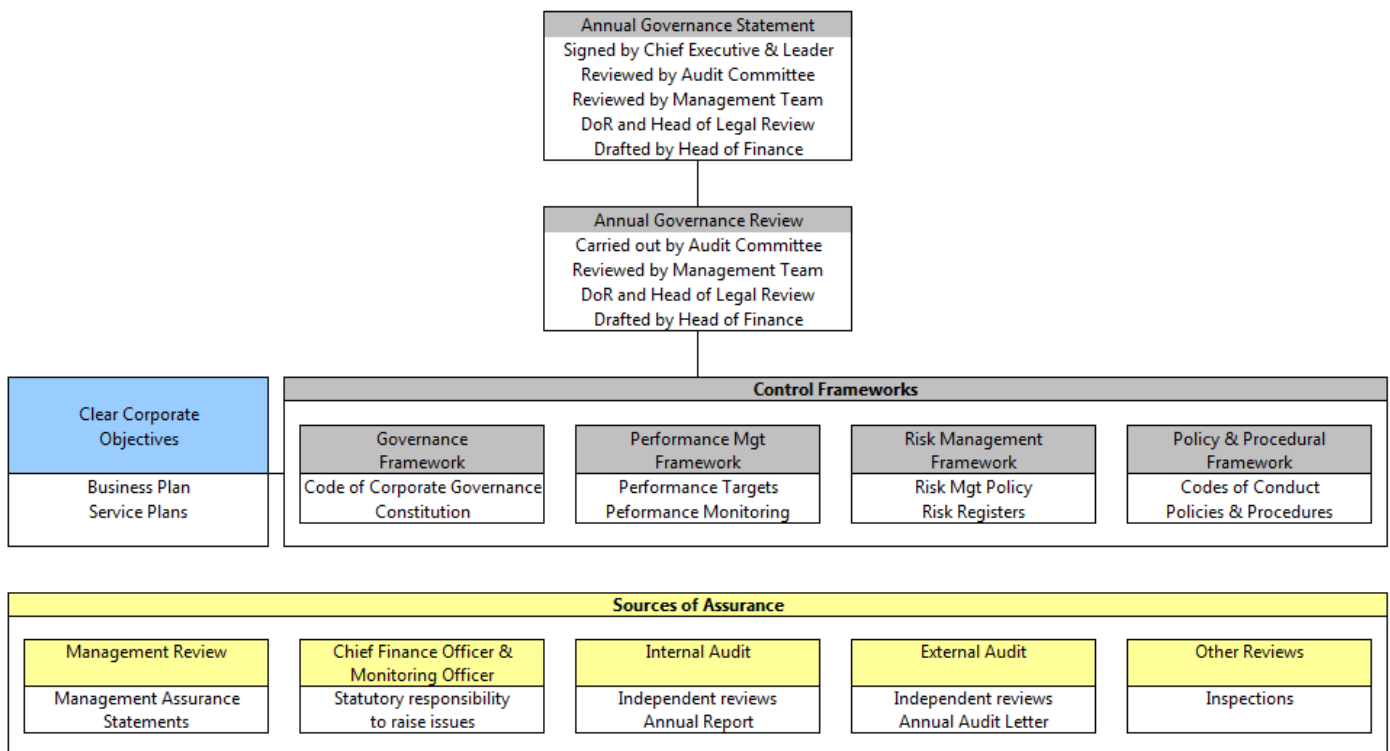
Annual Governance Statement
Signed by Chief Executive & Leader
Reviewed by Audit Committee
Reviewed by Management Team
DoR and Head of Legal Review
Drafted by Head of Finance

Annual Governance Review
Carried out by Audit Committee
Reviewed by Management Team
DoR and Head of Legal Review
Drafted by Head of Finance

Clear Corporate Objectives
Business Plan
Service Plans

Control Frameworks

Governance Framework
Code of Corporate Governance
Constitution

Performance Mgt Framework
Performance Targets
Peformance Monitoring

Risk Management Framework
Risk Mgt Policy
Risk Registers

Policy & Procedural Framework
Codes of Conduct
Policies & Procedures

Sources of Assurance

Management Review
Management Assurance Statements

Chief Finance Officer & Monitoring Officer
Statutory responsibility to raise issues

Internal Audit
Independent reviews
Annual Report

External Audit
Independent reviews
Annual Audit Letter

Other Reviews
Inspections